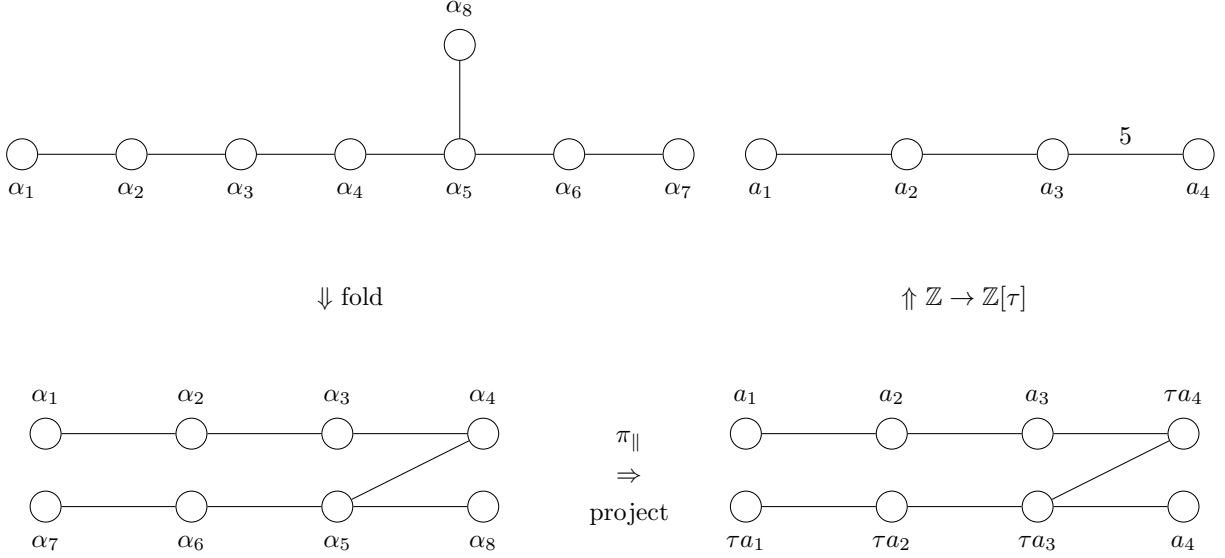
$\alpha_8$

$\alpha_1$ $\alpha_2$ $\alpha_3$ $\alpha_4$ $\alpha_5$ $\alpha_6$ $\alpha_7$

5

$a_1$ $a_2$ $a_3$ $a_4$

$\Downarrow$ fold

$\Uparrow \mathbb{Z} \to \mathbb{Z}[\tau]$

$\alpha_1$ $\alpha_2$ $\alpha_3$ $\alpha_4$

$\alpha_7$ $\alpha_6$ $\alpha_5$ $\alpha_8$

$\pi_\parallel$
$\Rightarrow$
project

$a_1$ $a_2$ $a_3$ $\tau a_4$

$\tau a_1$ $\tau a_2$ $\tau a_3$ $a_4$